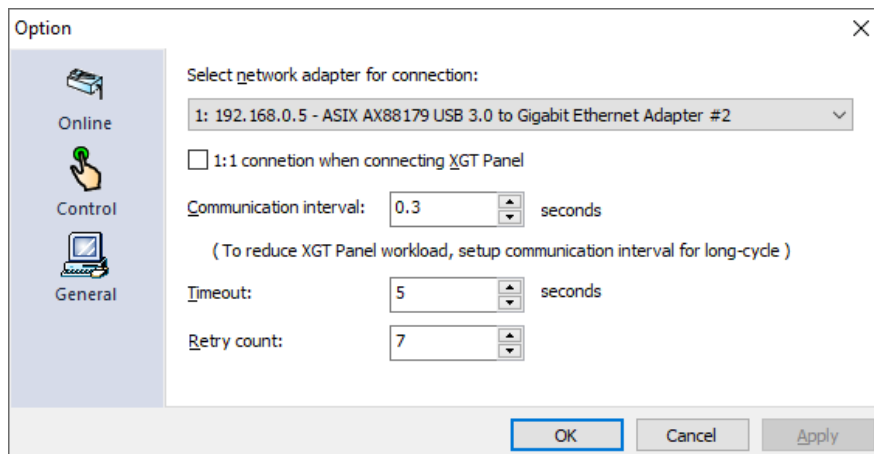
Option

Online

Control

General

Select network adapter for connection:

1: 192.168.0.5 - ASIX AX88179 USB 3.0 to Gigabit Ethernet Adapter #2

1:1 connetion when connecting XGT Panel

Communication interval: 0.3 seconds

( To reduce XGT Panel workload, setup communication interval for long-cycle )

Timeout: 5 seconds

Retry count: 7

OK Cancel Apply